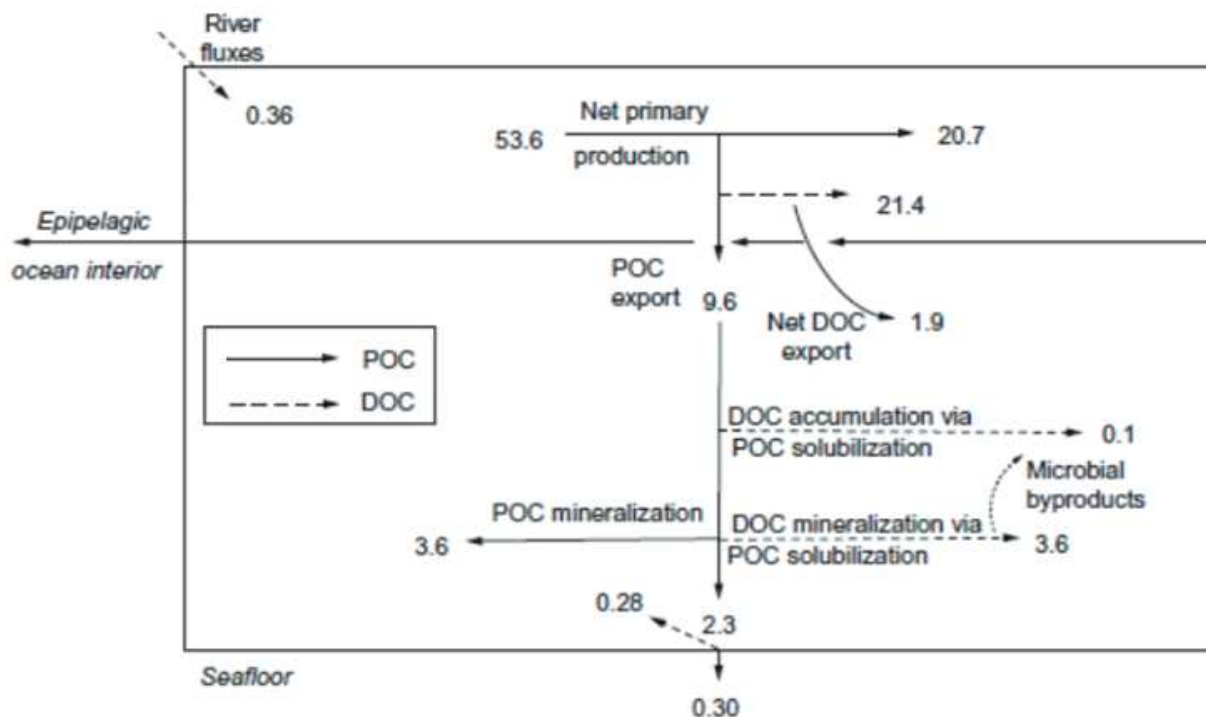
River fluxes

0.36

53.6

Net primary production

20.7

21.4

Epipelagic

ocean interior

POC export

9.6

Net DOC export

1.9

POC

DOC

DOC accumulation via POC solubilization

0.1

Microbial byproducts

POC mineralization

3.6

DOC mineralization via POC solubilization

3.6

0.28

2.3

Seafloor

0.30